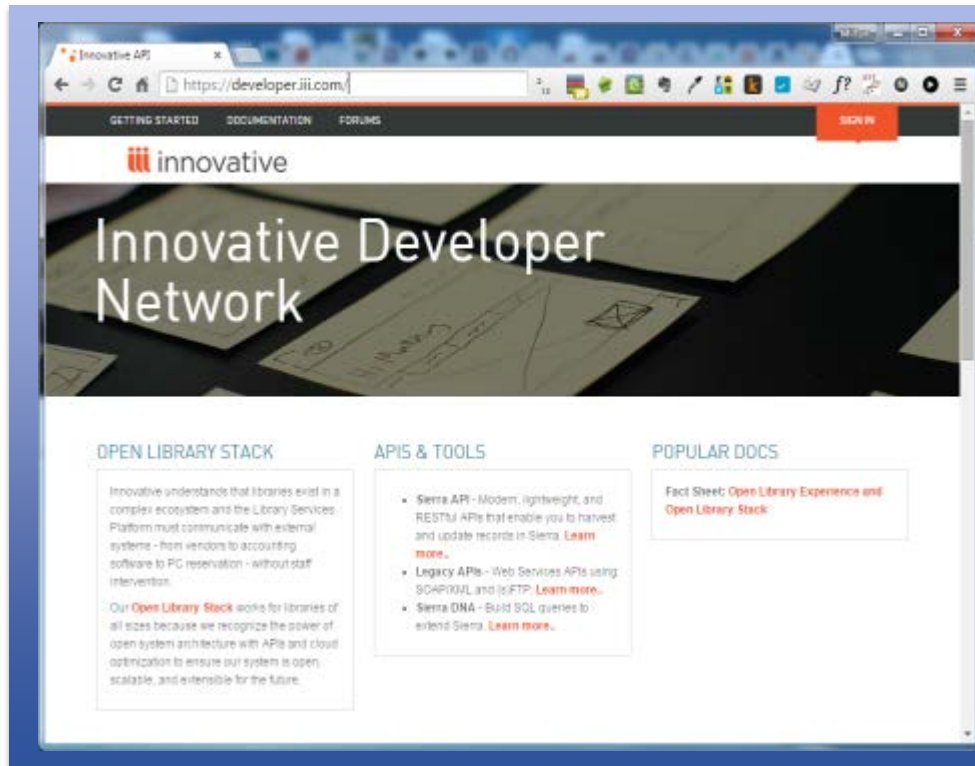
Innovative API

https://developer.iii.com/

GETTING STARTED DOCUMENTATION FORUMS

SIGN IN

iii innovative

Innovative Developer Network

OPEN LIBRARY STACK

Innovative understands that libraries exist in a complex ecosystem and the Library Services Platform must communicate with external systems - from vendors to accounting software to PC reservation - without staff intervention.

Our Open Library Stack works for libraries of all sizes because we recognize the power of open system architecture with APIs and cloud optimization to ensure our system is open, scalable, and extensible for the future.

APIS & TOOLS

- Sierra API - Modern, lightweight, and RESTful APIs that enable you to harvest and update records in Sierra. Learn more..
- Legacy APIs - Web Services APIs using SOAP/XML and (s)FTP. Learn more..
- Sierra DNA - Build SQL queries to extend Sierra. Learn more..

POPULAR DOCS

Fact Sheet: Open Library Experience and Open Library Stack